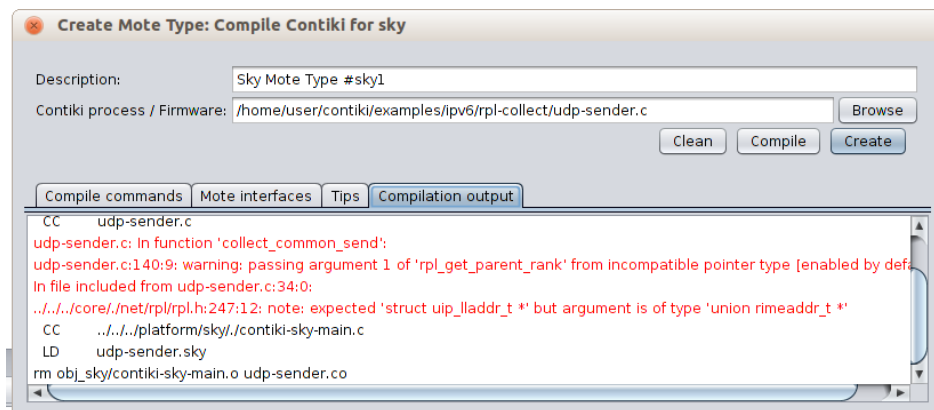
Create Mote Type: Compile Contiki for sky

Description: Sky Mote Type #sky1

Contiki process / Firmware: /home/user/contiki/examples/ipv6/rpl-collect/udp-sender.c

Browse

Clean Compile Create

Compile commands | Mote interfaces | Tips | Compilation output

CC udp-sender.c
udp-sender.c: In function 'collect_common_send':
udp-sender.c:140:9: warning: passing argument 1 of 'rpl_get_parent_rank' from incompatible pointer type [enabled by defa
In file included from udp-sender.c:34:0:
../../../core/./net/rpl/rpl.h:247:12: note: expected 'struct uip_lladdr_t *' but argument is of type 'union rimeaddr_t *'
CC ../../../platform/sky/./contiki-sky-main.c
LD udp-sender.sky
rm obj_sky/contiki-sky-main.o udp-sender.co